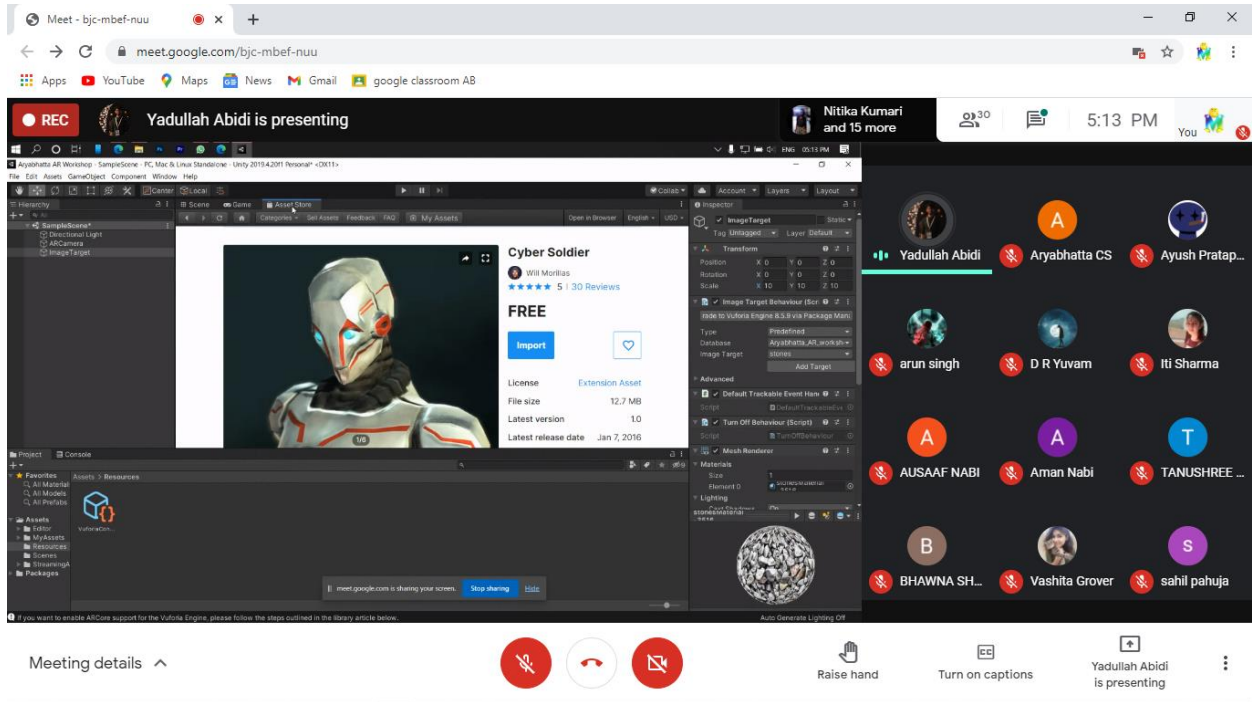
Meet - bjc-mbef-nuu

meet.google.com/bjc-mbef-nuu

Apps YouTube Maps News Gmail google classroom AB

REC Yadullah Abidi is presenting

Nitika Kumari and 15 more

30

5:13 PM

You

Aryabhatta AR Workshop - SampleScene - PC, Mac & Linux Standalone - Unity 2019.4.20f1 Personal* <DX11>

File Edit Assets GameObject Component Window Help

Center Local

Collab Account Layers Layout

Hierarchy

SampleScene*
Directional Light
ARCamera
ImageTarget

Scene Game Asset Store

Categories Sell Assets Feedback FAQ My Assets Open in Browser English USD

Cyber Soldier

Will Morillas

5 | 30 Reviews

FREE

Import

License Extension Asset
File size 12.7 MB
Latest version 1.0
Latest release date Jan 7, 2016

1/6

Inspector

ImageTarget Static
Tag Untagged Layer Default

Transform
Position X 0 Y 0 Z 0
Rotation X 0 Y 0 Z 0
Scale X 10 Y 10 Z 10

Image Target Behaviour (Script)
rade to Vuforia Engine 8.5.8 via Package Man
Type Predefined
Database Aryabhatta_AR_worksh
Image Target stones
Add Target

Advanced

Default Trackable Event Han
Script DefaultTrackableEve

Turn Off Behaviour (Script)
Script TurnOffBehaviour

Mesh Renderer
Materials
Size 1
Element 0 stonesMaterial

Lighting

stonesMaterial

Project Console

Favorites
All Material
All Models
All Prefabs

Assets > Resources

Assets
Editor
MyAssets
Resources
Scenes
StreamingA
Packages

VuforiaConf...

meet.google.com is sharing your screen. Stop sharing Hide

If you want to enable ARCore support for the Vuforia Engine, please follow the steps outlined in the library article below.

Auto Generate Lighting Off

Yadullah Abidi
Aryabhatta CS
Ayush Pratap...
arun singh
D R Yuvam
Iti Sharma
AUSAAF NABI
Aman Nabi
TANUSHREE ...
BHAWNA SH...
Vashita Grover
sahil pahuja

Meeting details

Raise hand

Turn on captions

Yadullah Abidi is presenting